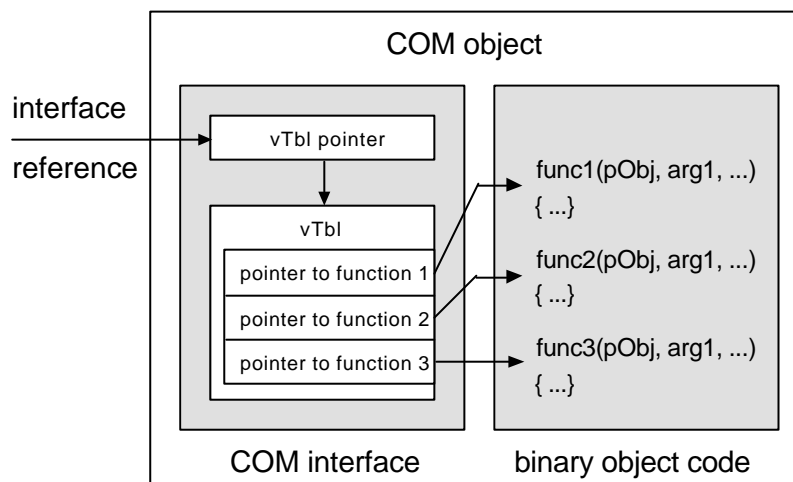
COM object

interface

reference

vTbl pointer

vTbl

pointer to function 1

pointer to function 2

pointer to function 3

func1(pObj, arg1, ...)
{ ...}

func2(pObj, arg1, ...)
{ ...}

func3(pObj, arg1, ...)
{ ...}

COM interface

binary object code